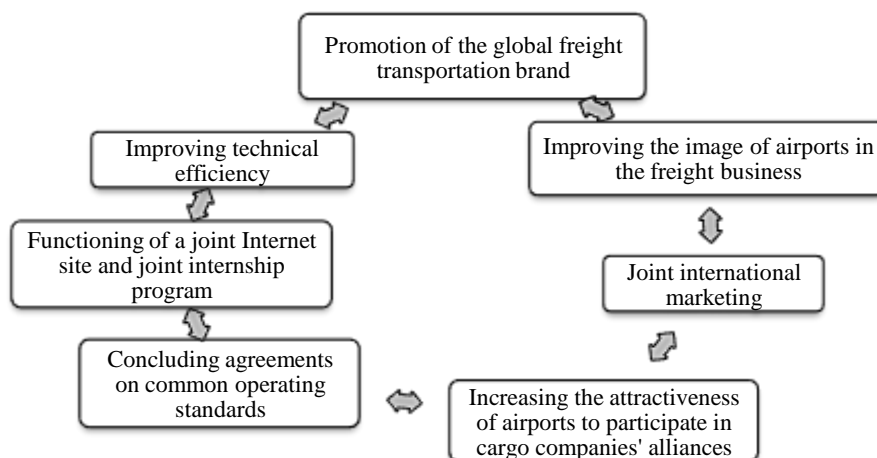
Promotion of the global freight transportation brand

Improving technical efficiency

Improving the image of airports in the freight business

Functioning of a joint Internet site and joint internship program

Joint international marketing

Concluding agreements on common operating standards

Increasing the attractiveness of airports to participate in cargo companies' alliances